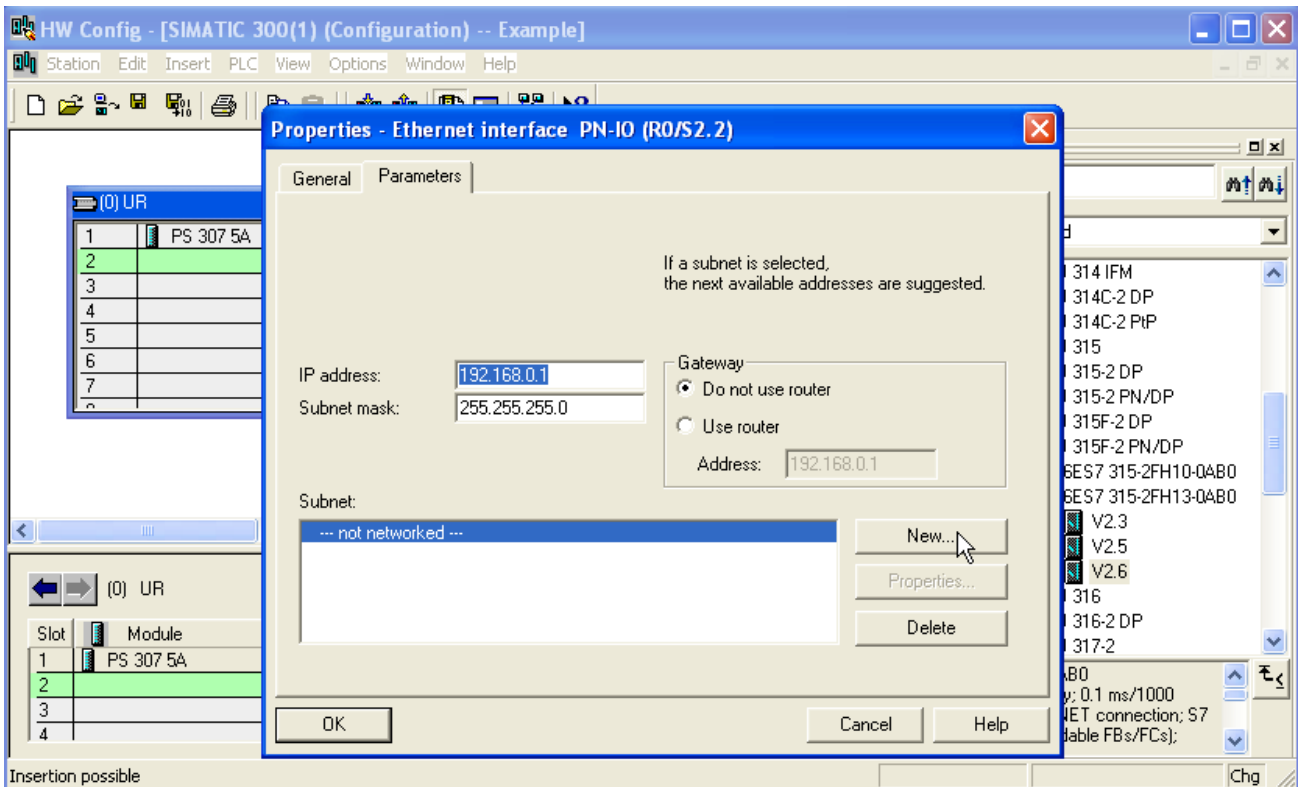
HW Config - [SIMATIC 300(1) (Configuration) -- Example]

Station Edit Insert PLC View Options Window Help

(0) UR

| 1 | PS 307 5A |
|---|---|
| 2 | |
| 3 | |
| 4 | |
| 5 | |
| 6 | |
| 7 | |

(0) UR

| Slot | Module |
|---|---|
| 1 | PS 307 5A |
| 2 | |
| 3 | |
| 4 | |

Insertion possible

Chg

Properties - Ethernet interface PN-IO (R0/S2.2)

General | Parameters

If a subnet is selected, the next available addresses are suggested.

IP address: 192.168.0.1
Subnet mask: 255.255.255.0

Gateway
Do not use router
Use router
Address: 192.168.0.1

Subnet:
--- not networked ---

New...
Properties...
Delete

OK
Cancel
Help

d
314 IFM
314C-2 DP
314C-2 PtP
315
315-2 DP
315-2 PN/DP
315F-2 DP
315F-2 PN/DP
6ES7 315-2FH10-0AB0
6ES7 315-2FH13-0AB0
V2.3
V2.5
V2.6
316
316-2 DP
317-2

AB0
y; 0.1 ms/1000
NET connection; S7
dable FBs/FCs);